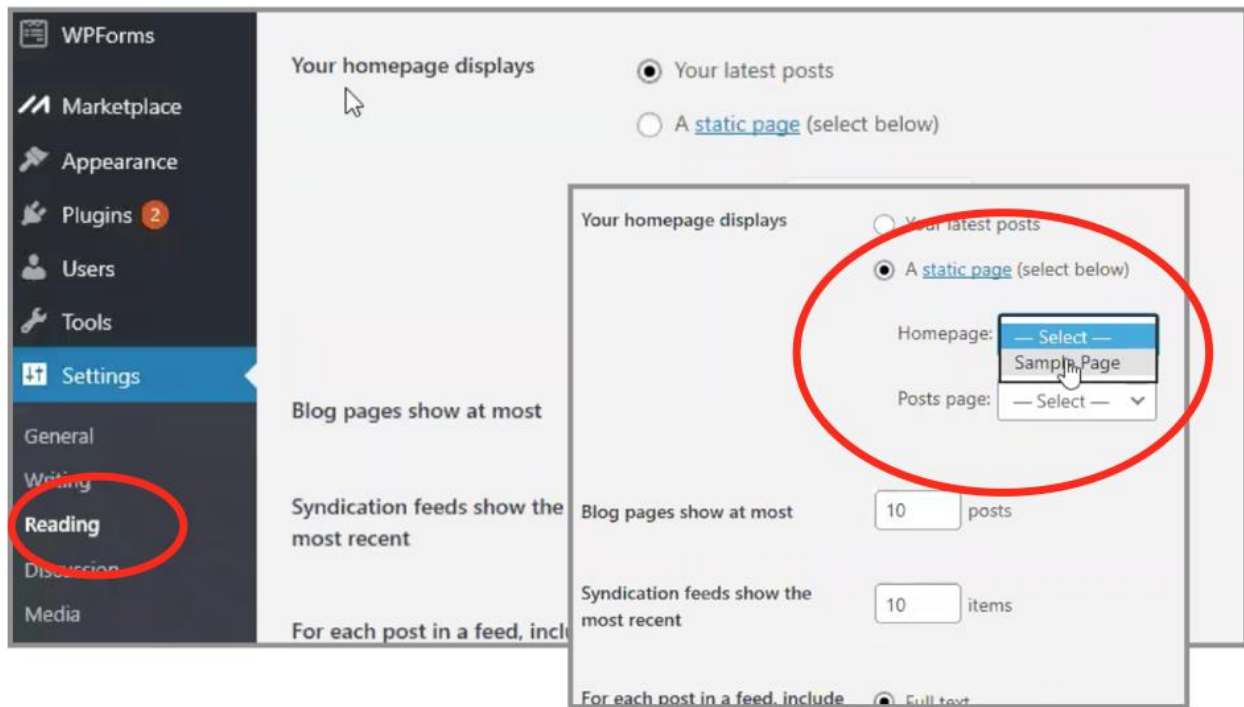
WPForms
Marketplace
Appearance
Plugins 2
Users
Tools
Settings
General
Writing
Reading
Discussion
Media

Your homepage displays
Your latest posts
A static page (select below)

Blog pages show at most

Syndication feeds show the most recent

For each post in a feed, inclu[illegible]

Your homepage displays
Your latest posts
A static page (select below)
Homepage: — Select —
Sample Page
Posts page: — Select —

Blog pages show at most 10 posts

Syndication feeds show the most recent 10 items

For each post in a feed, include Full text